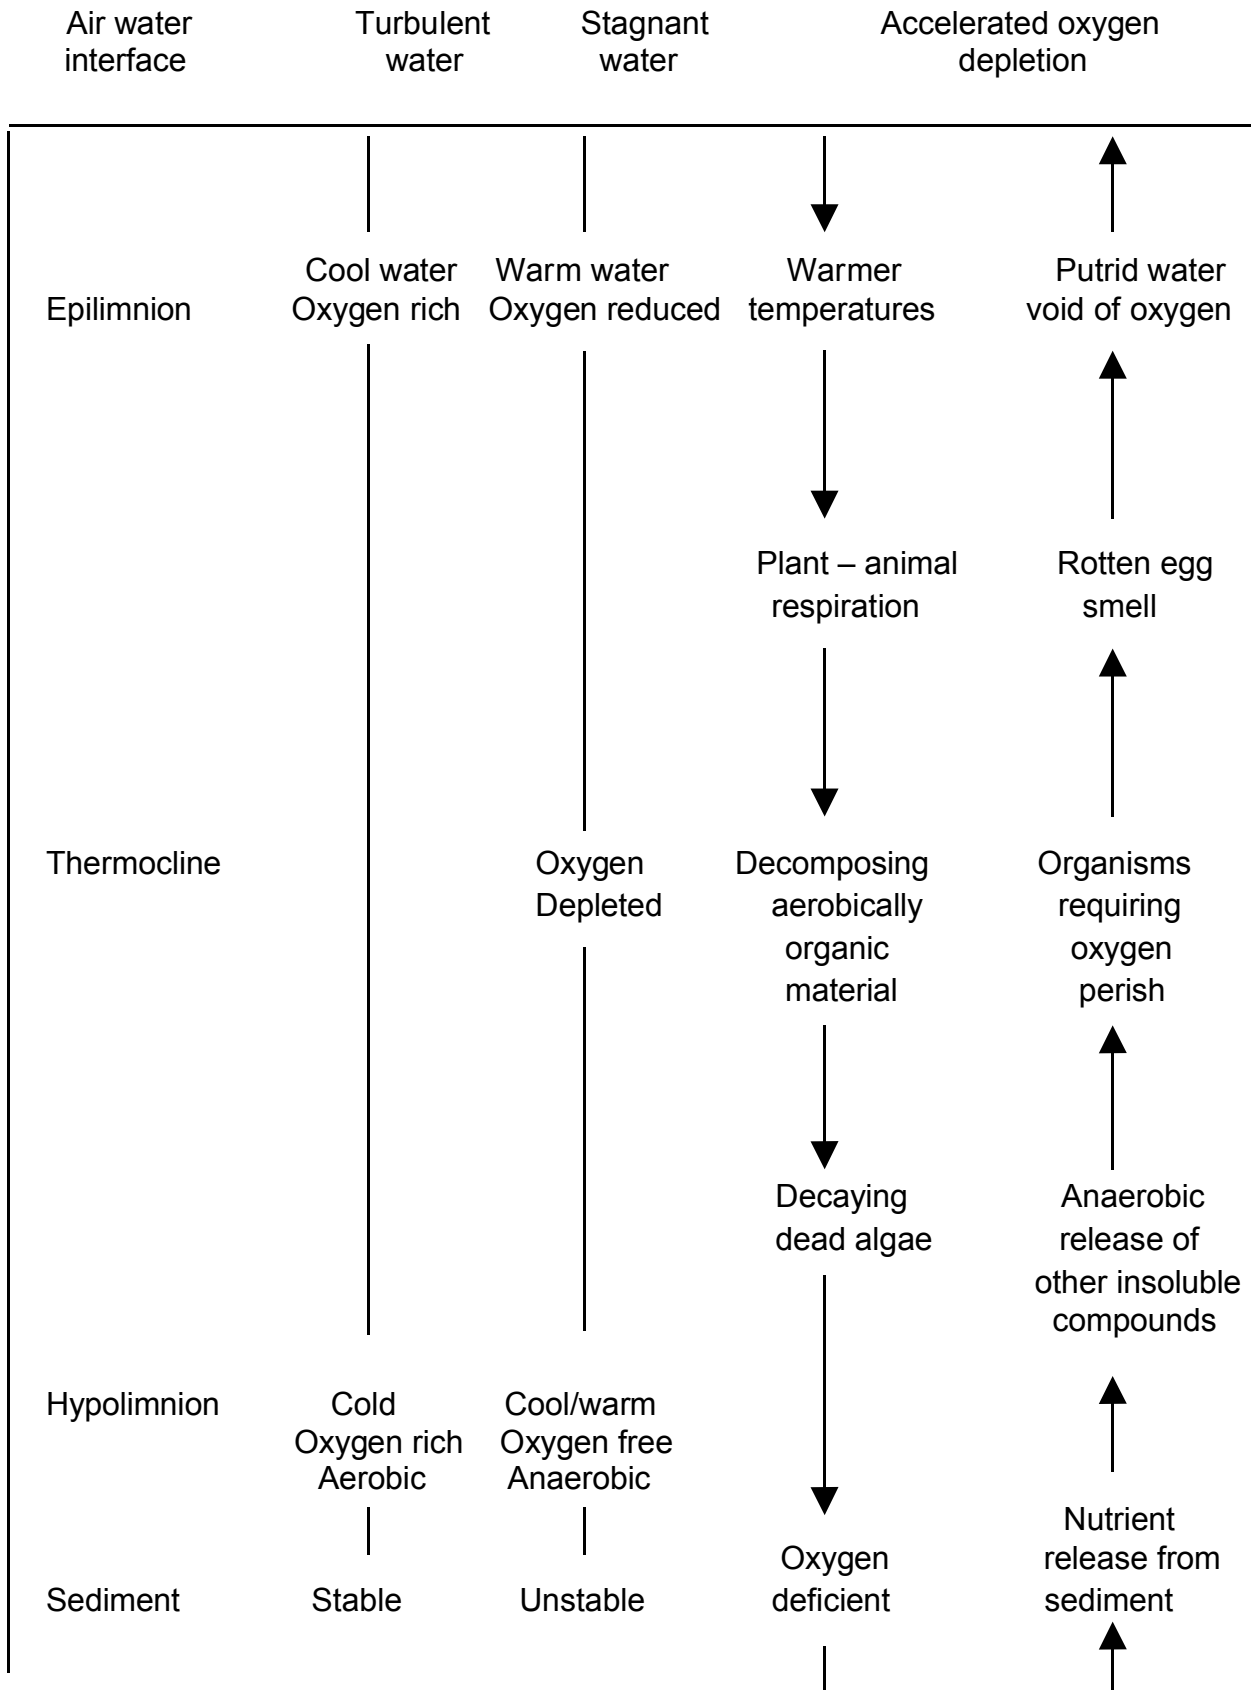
Air water interface

Turbulent water

Stagnant water

Accelerated oxygen depletion

Epilimnion

Cool water Oxygen rich

Warm water Oxygen reduced

Warmer temperatures

Putrid water void of oxygen

Plant – animal respiration

Rotten egg smell

Thermocline

Oxygen Depleted

Decomposing aerobically organic material

Organisms requiring oxygen perish

Decaying dead algae

Anaerobic release of other insoluble compounds

Hypolimnion

Cold Oxygen rich Aerobic

Cool/warm Oxygen free Anaerobic

Nutrient release from sediment

Oxygen deficient

Sediment

Stable

Unstable